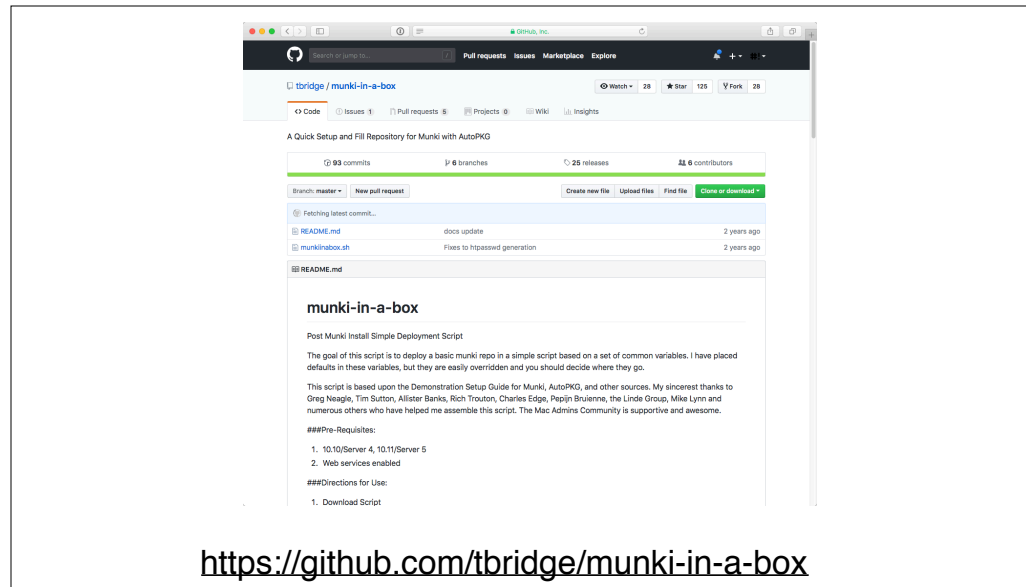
GitHub, Inc.

Search or jump to... Pull requests Issues Marketplace Explore

tbridge / munki-in-a-box

Watch 28 Star 125 Fork 28

<> Code Issues 1 Pull requests 5 Projects 0 Wiki Insights

A Quick Setup and Fill Repository for Munki with AutoPKG

93 commits 6 branches 25 releases 6 contributors

Branch: master New pull request Create new file Upload files Find file Clone or download

Fetching latest commit...

| | | |
|---|---|---|
| README.md | docs update | 2 years ago |
| munkiinabox.sh | Fixes to htpasswd generation | 2 years ago |

README.md

munki-in-a-box

Post Munki Install Simple Deployment Script

The goal of this script is to deploy a basic munki repo in a simple script based on a set of common variables. I have placed defaults in these variables, but they are easily overridden and you should decide where they go.

This script is based upon the Demonstration Setup Guide for Munki, AutoPKG, and other sources. My sincerest thanks to Greg Neagle, Tim Sutton, Allister Banks, Rich Trouton, Charles Edge, Pepijn Bruienne, the Linde Group, Mike Lynn and numerous others who have helped me assemble this script. The Mac Admins Community is supportive and awesome.

###Pre-Requisites:

1. 10.10/Server 4, 10.11/Server 5
2. Web services enabled

###Directions for Use:

1. Download Script

https://github.com/tbridge/munki-in-a-box